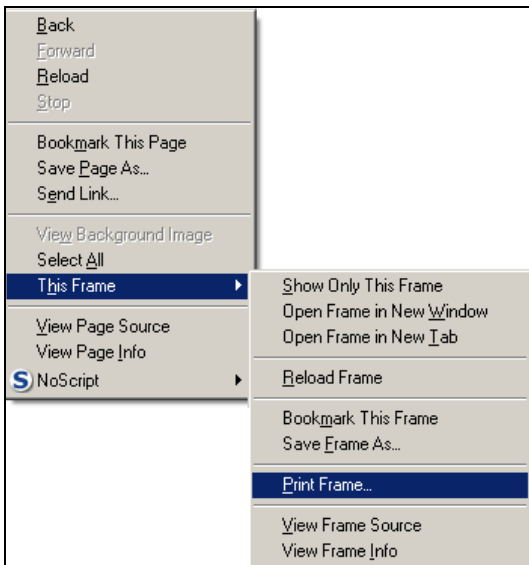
Back
Forward
Reload
Stop

Bookmark This Page
Save Page As...
Send Link...

View Background Image
Select All
This Frame

View Page Source
View Page Info
NoScript

Show Only This Frame
Open Frame in New Window
Open Frame in New Tab

Reload Frame

Bookmark This Frame
Save Frame As...

Print Frame...

View Frame Source
View Frame Info